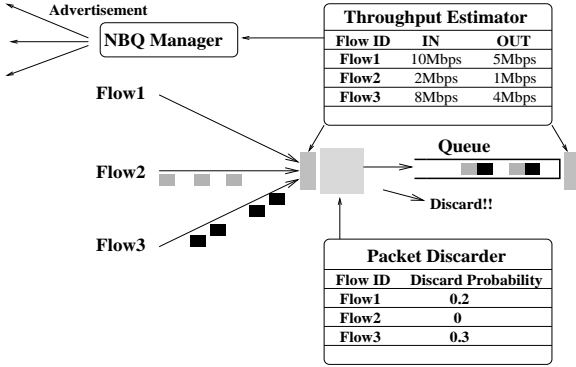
Advertisement

NBQ Manager

Throughput Estimator

| Flow ID | IN | OUT |
|---|---|---|
| Flow1 | 10Mbps | 5Mbps |
| Flow2 | 2Mbps | 1Mbps |
| Flow3 | 8Mbps | 4Mbps |

Flow1

Flow2

Flow3

Queue

Discard!!

Packet Discarder

| Flow ID | Discard Probability |
|---|---|
| Flow1 | 0.2 |
| Flow2 | 0 |
| Flow3 | 0.3 |